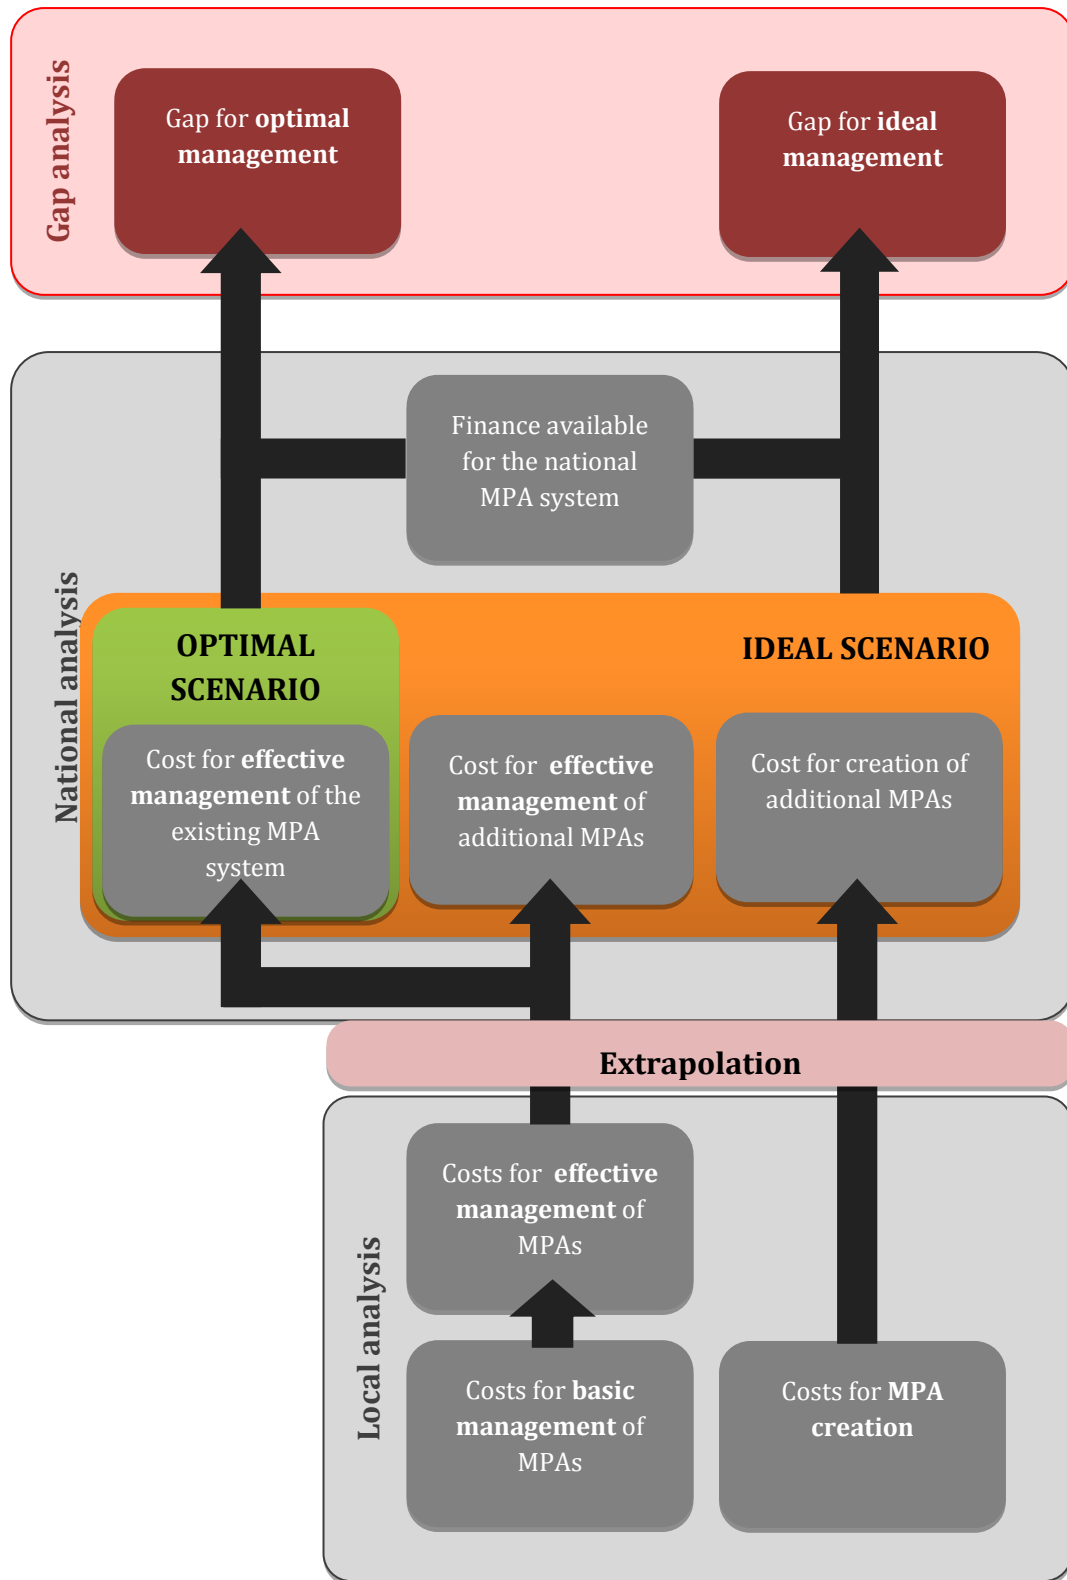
Gap analysis

Gap for **optimal management**

Gap for **ideal management**

National analysis

Finance available for the national MPA system

OPTIMAL SCENARIO

IDEAL SCENARIO

Cost for **effective management** of the existing MPA system

Cost for **effective management** of additional MPAs

Cost for creation of additional MPAs

Extrapolation

Local analysis

Costs for **effective management** of MPAs

Costs for **basic management** of MPAs

Costs for **MPA creation**